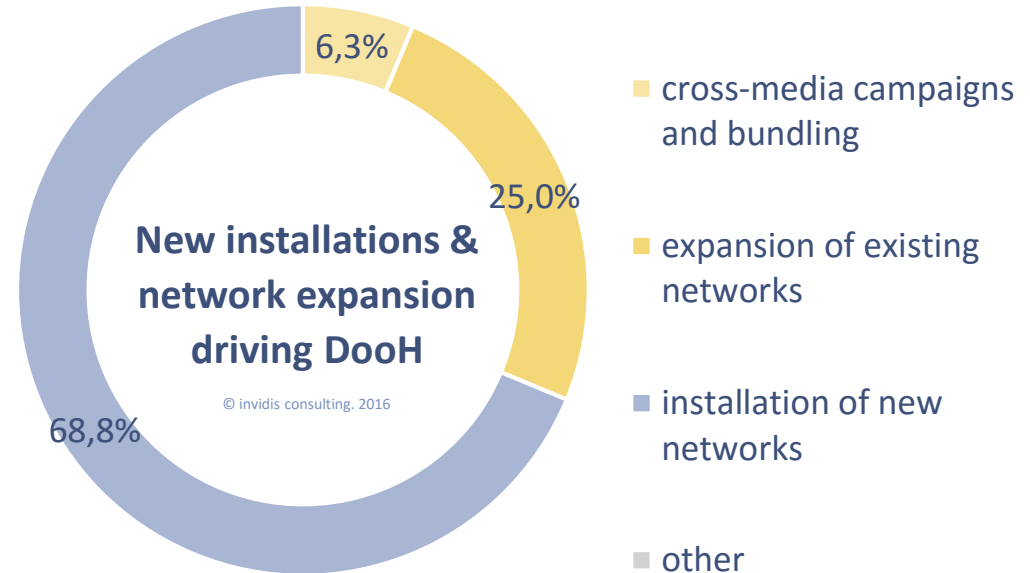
6,3%

25,0%

68,8%

New installations & network expansion driving DooH

© invidis consulting. 2016

cross-media campaigns and bundling

expansion of existing networks

installation of new networks

other